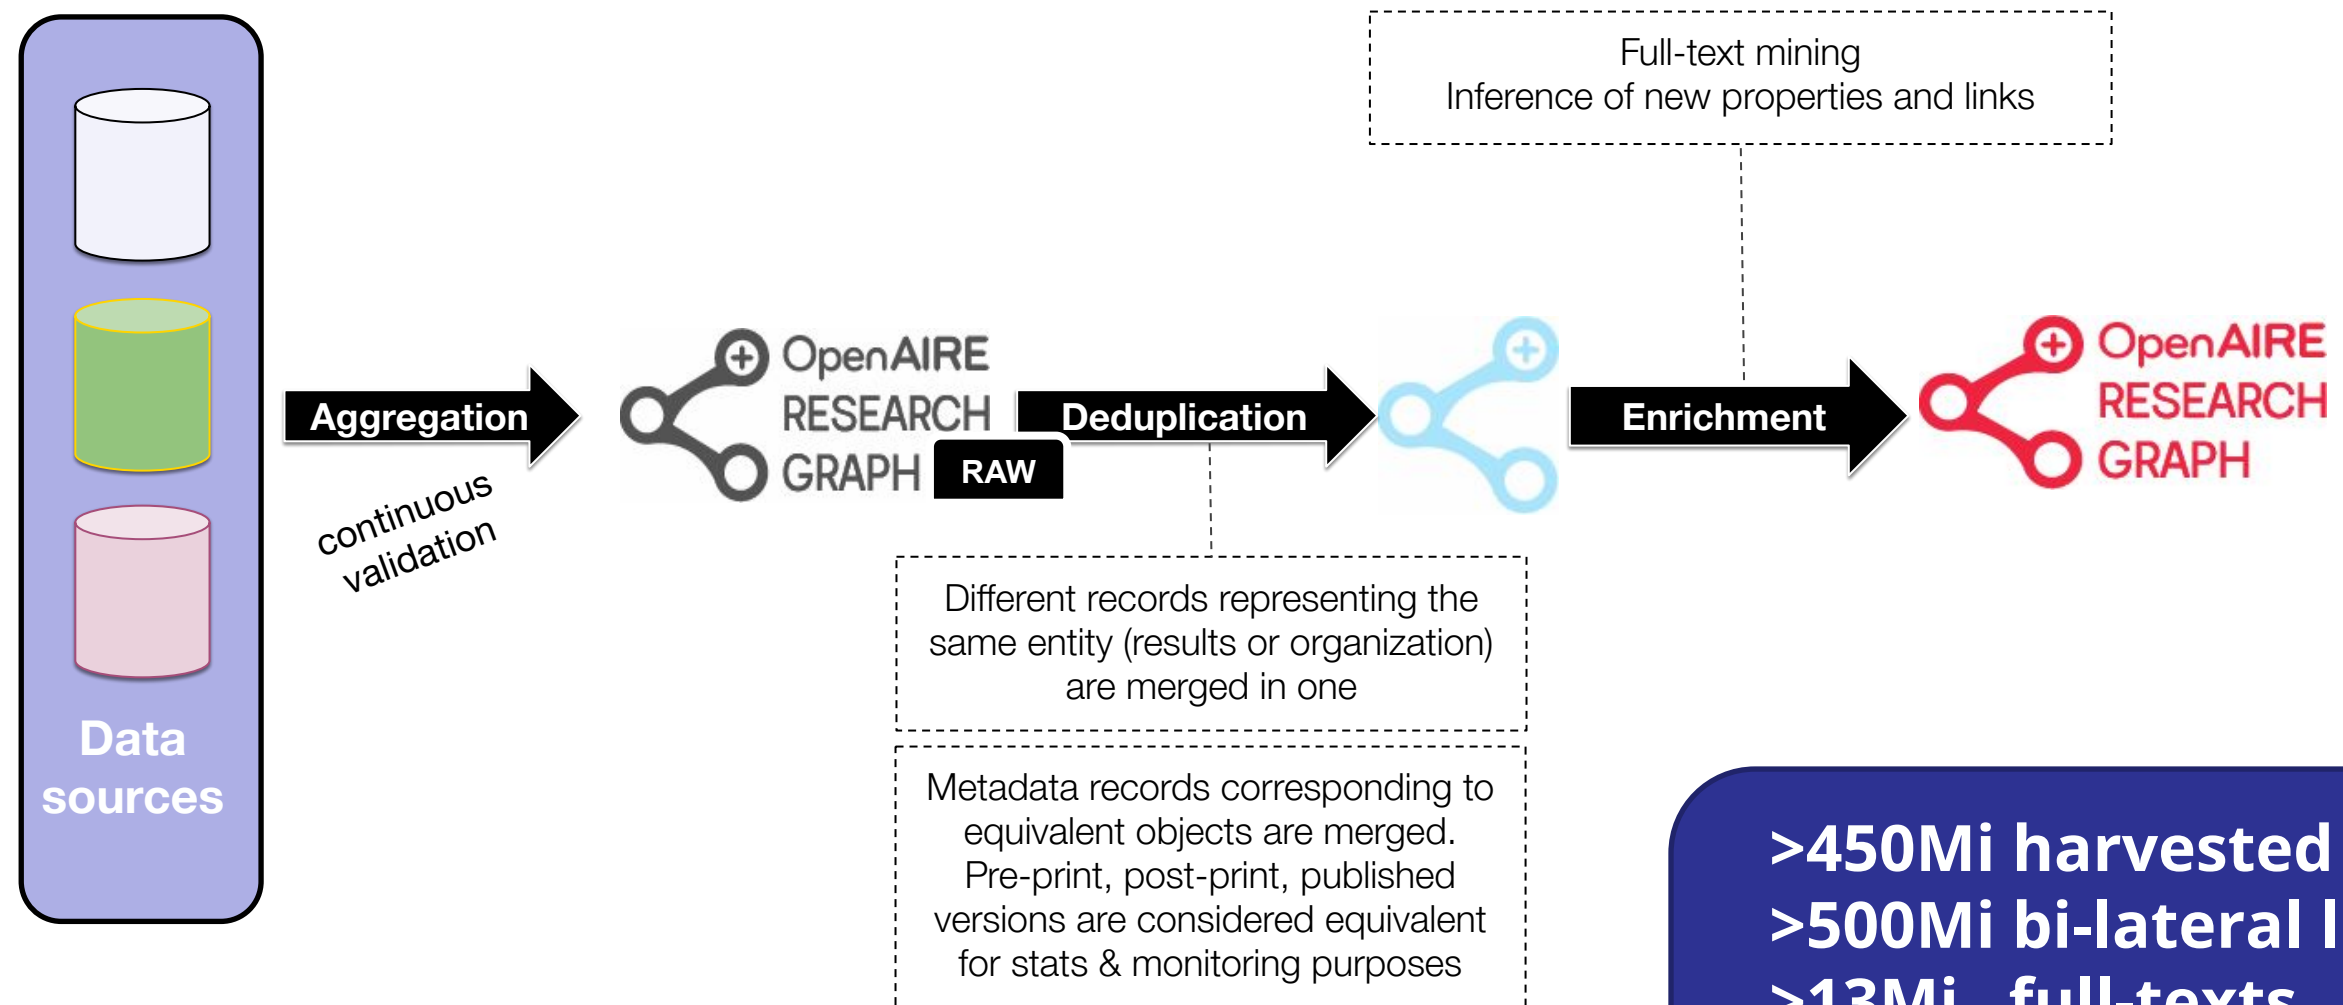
Data sources

Aggregation

continuous validation

OpenAIRE RESEARCH GRAPH RAW

Deduplication

Enrichment

OpenAIRE RESEARCH GRAPH

Full-text mining
Inference of new properties and links

Different records representing the same entity (results or organization) are merged in one

Metadata records corresponding to equivalent objects are merged. Pre-print, post-print, published versions are considered equivalent for stats & monitoring purposes

>450Mi harvested
>500Mi bi-lateral l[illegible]
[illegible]